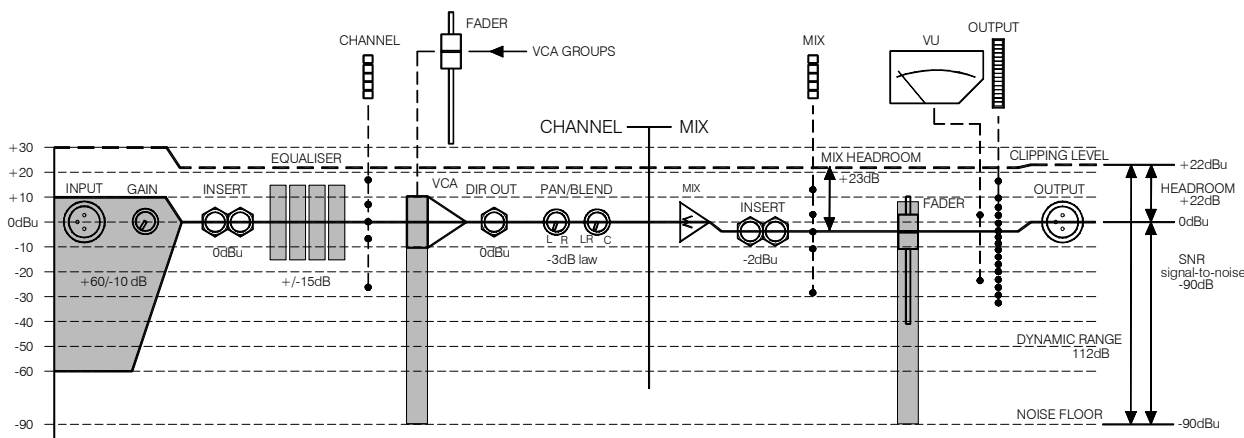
FADER
CHANNEL
VCA GROUPS
MIX
VU
OUTPUT
CHANNEL
MIX
+30
+20
+10
0dBu
-10
-20
-30
-40
-50
-60
-90
EQUALISER
MIX HEADROOM
CLIPPING LEVEL
+22dBu
INPUT
GAIN
INSERT
VCA
DIR OUT
PAN/BLEND
MIX
+23dB
INSERT
FADER
OUTPUT
HEADROOM +22dB
0dBu
0dBu
0dBu
L R
LR C
-3dB law
-2dBu
+60/-10 dB
+/-15dB
SNR signal-to-noise -90dB
DYNAMIC RANGE 112dB
NOISE FLOOR
-90dBu